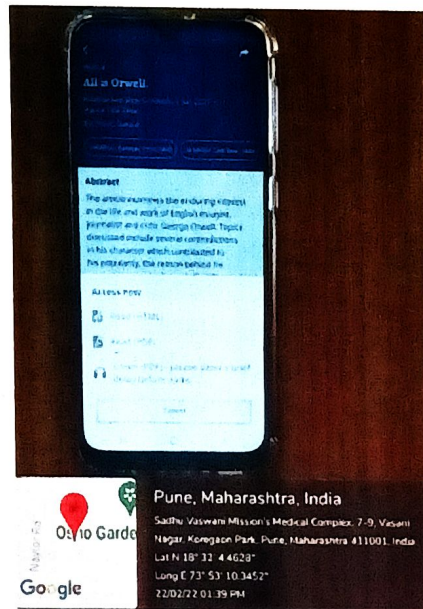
All a Orwell

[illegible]

Abstract

The article examines the enduring interest in the life and work of English essayist, journalist and critic George Orwell. Topics discussed include several contradictions in his character which contributed to his popularity, the reason behind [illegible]

Access now

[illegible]

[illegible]

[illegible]

Osho Garde

Google

Pune, Maharashtra, India

Sadhu Vaswani Mission's Medical Complex, 7-9, Vasani Nagar, Koregaon Park, Pune, Maharashtra 411001, India

Lat N 18° 32' 4.4628"

Long E 73° 53' 10.3452"

22/02/22 01:39 PM